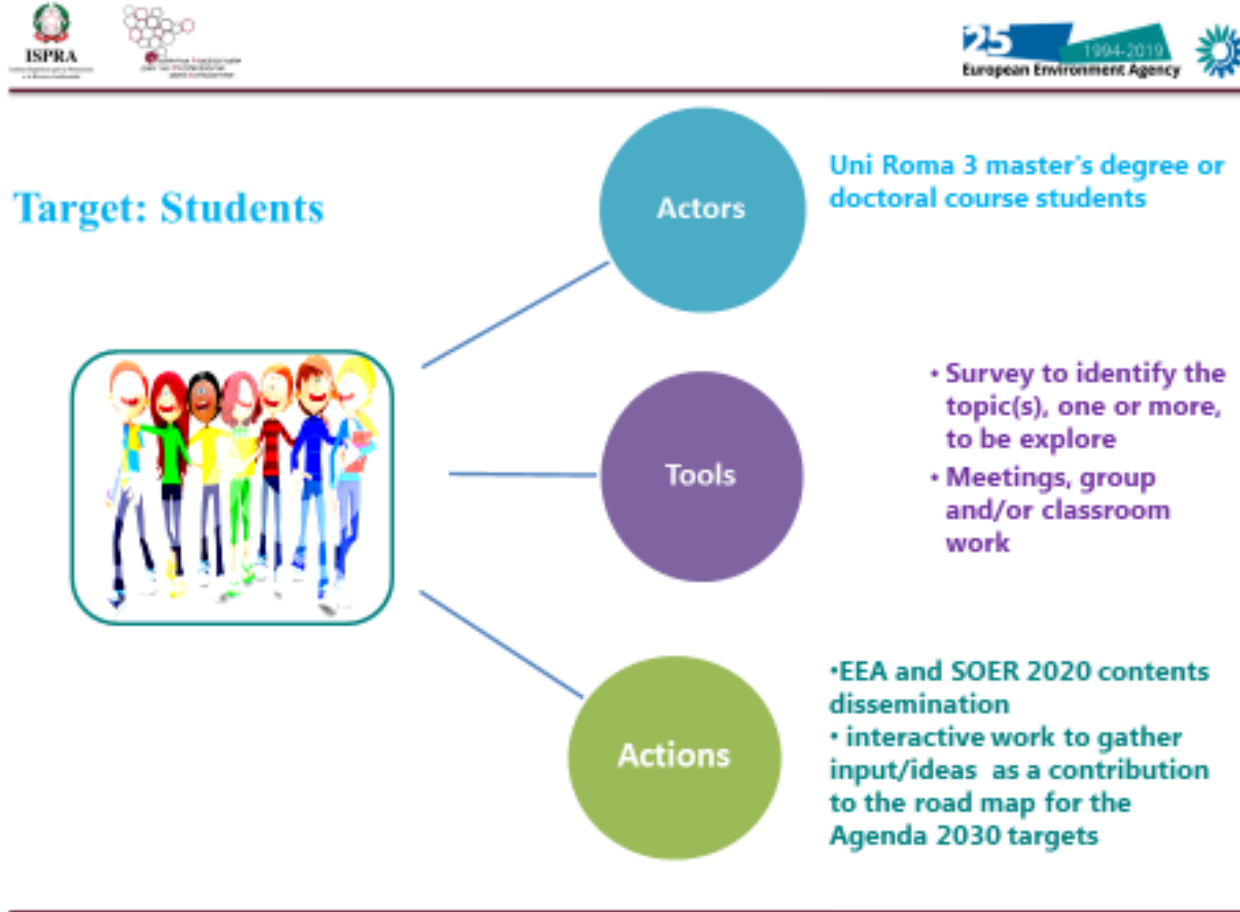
ISPRA

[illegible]

25 1994-2019
European Environment Agency

Target: Students

Actors

Uni Roma 3 master's degree or doctoral course students

Tools

• Survey to identify the topic(s), one or more, to be explore
• Meetings, group and/or classroom work

Actions

•EEA and SOER 2020 contents dissemination
• interactive work to gather input/ideas as a contribution to the road map for the Agenda 2030 targets